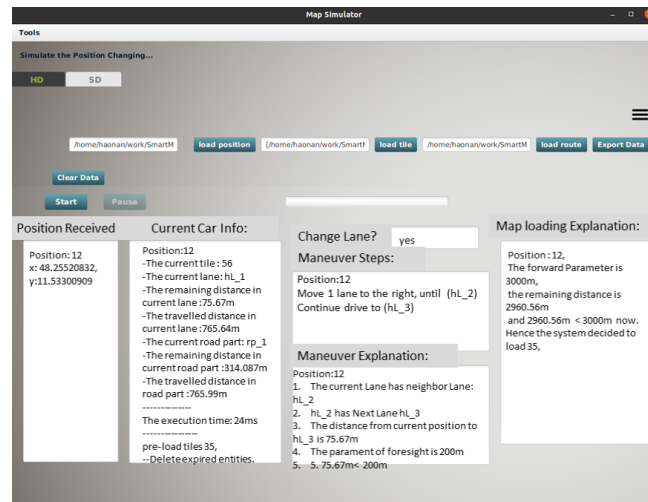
Map Simulator

Tools

Simulate the Position Changing...

HD SD

/home/haonan/work/SmartM load position [/home/haonan/work/SmartM load tile /home/haonan/work/SmartM load route Export Data

Clear Data

Start Pause

Position Received

Position: 12
x: 48.25520832,
y:11.53300909

Current Car Info:

Position:12
-The current tile : 56
-The current lane: hL_1
-The remaining distance in current lane :75.67m
-The travelled distance in current lane :765.64m
-The current road part: rp_1
-The remaining distance in current road part :314.087m
-The travelled distance in road part :765.99m
-------------
The execution time: 24ms
-------------
pre-load tiles 35,
--Delete expired entities.

Change Lane? yes

Maneuver Steps:

Position:12
Move 1 lane to the right, until (hL_2)
Continue drive to (hL_3)

Maneuver Explanation:

Position:12
1. The current Lane has neighbor Lane: hL_2
2. hL_2 has Next Lane hL_3
3. The distance from current position to hL_3 is 75.67m
4. The parament of foresight is 200m
5. 5. 75.67m< 200m

Map loading Explanation:

Position : 12,
The forward Parameter is 3000m,
the remaining distance is 2960.56m
and 2960.56m < 3000m now.
Hence the system decided to load 35,